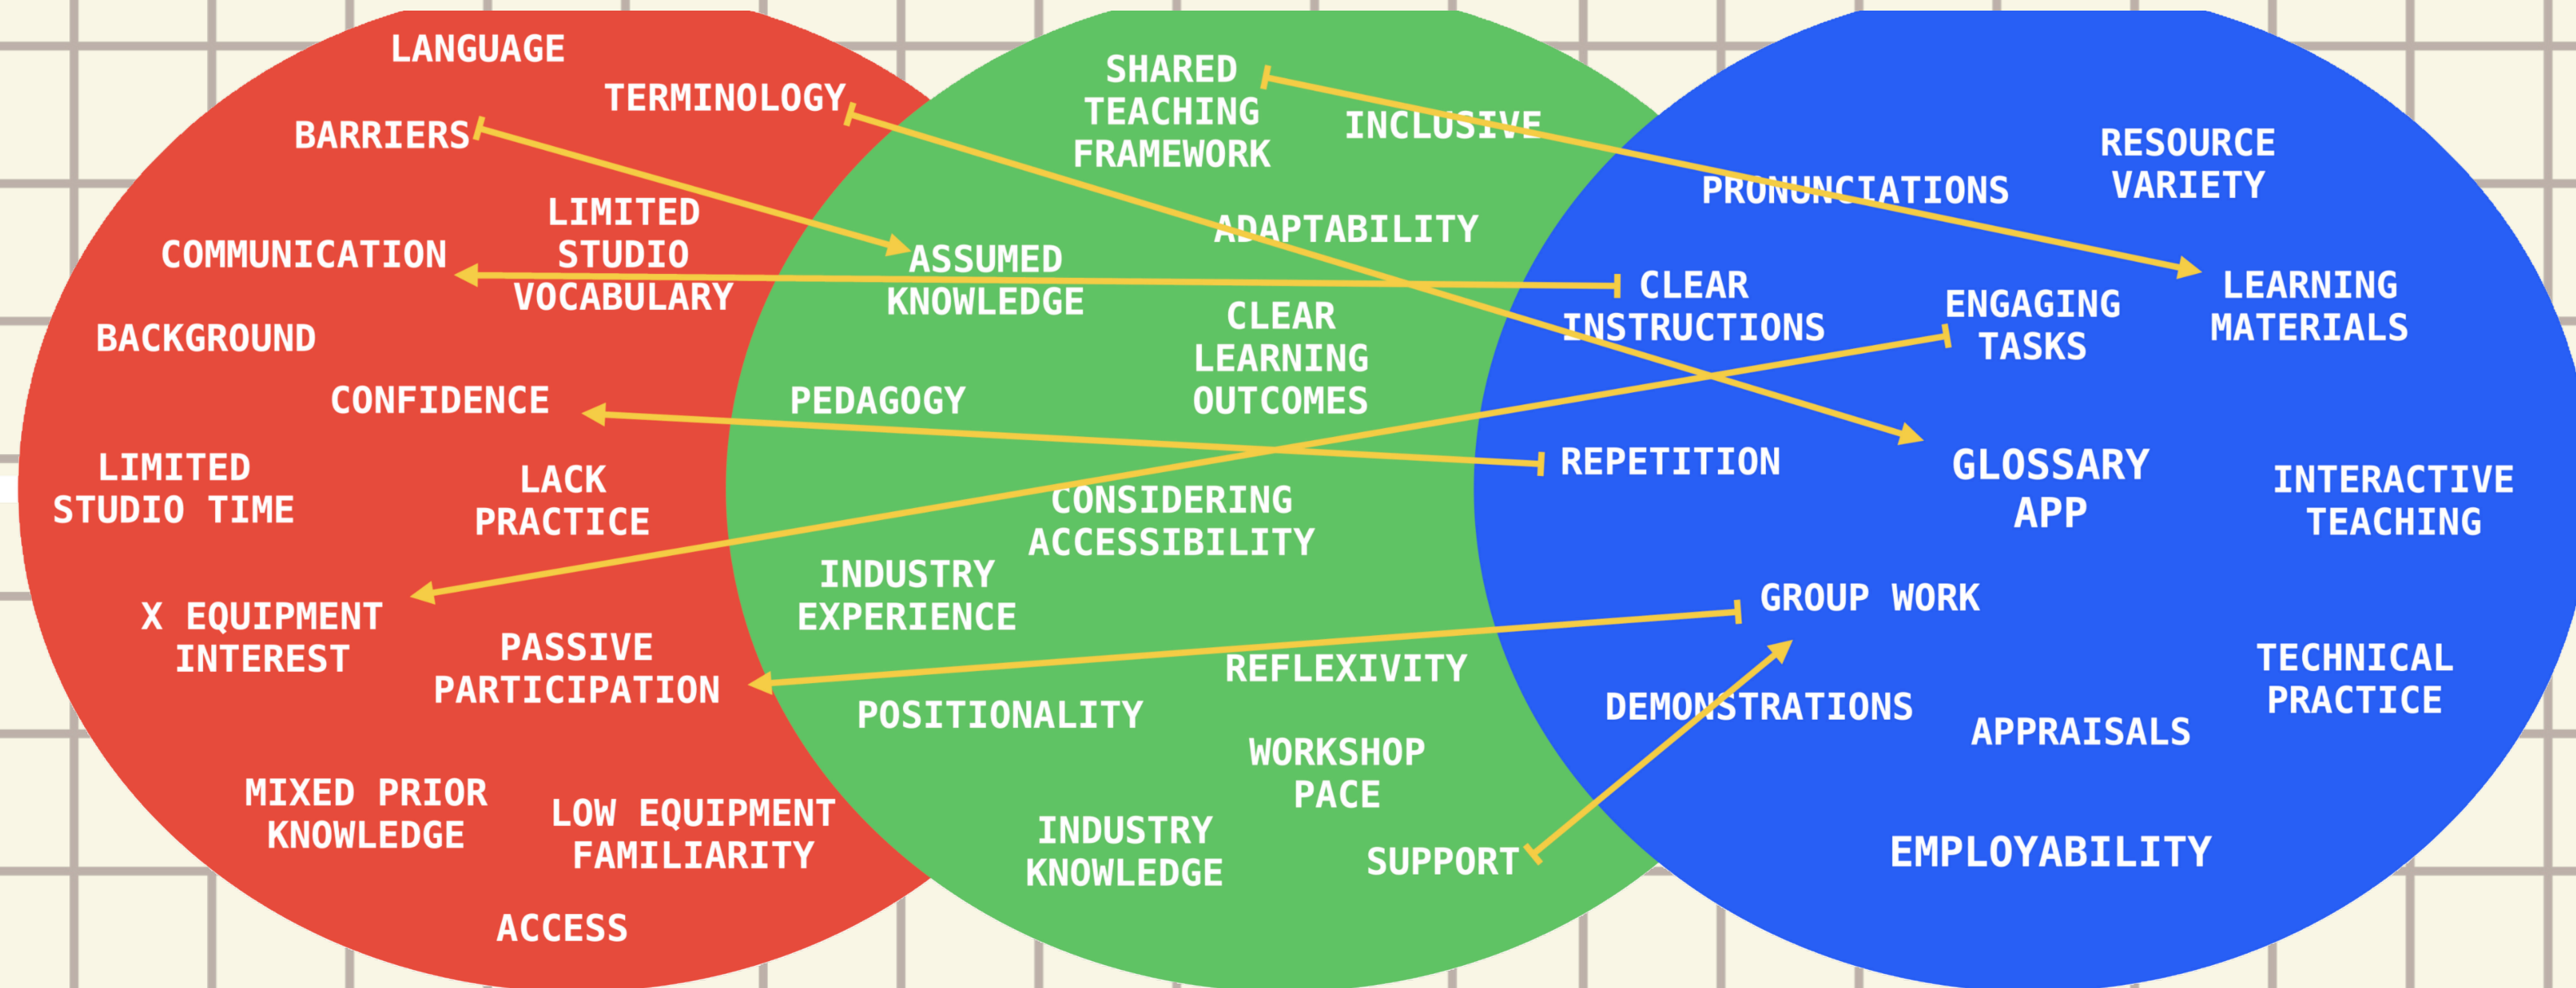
LANGUAGE
TERMINOLOGY
BARRIERS
LIMITED STUDIO VOCABULARY
COMMUNICATION
BACKGROUND
CONFIDENCE
LIMITED STUDIO TIME
LACK PRACTICE
X EQUIPMENT INTEREST
PASSIVE PARTICIPATION
MIXED PRIOR KNOWLEDGE
LOW EQUIPMENT FAMILIARITY
ACCESS

SHARED TEACHING FRAMEWORK
INCLUSIVE
ADAPTABILITY
ASSUMED KNOWLEDGE
CLEAR LEARNING OUTCOMES
PEDAGOGY
CONSIDERING ACCESSIBILITY
INDUSTRY EXPERIENCE
REFLEXIVITY
POSITIONALITY
WORKSHOP PACE
INDUSTRY KNOWLEDGE
SUPPORT

RESOURCE VARIETY
PRONUNCIATIONS
CLEAR INSTRUCTIONS
ENGAGING TASKS
LEARNING MATERIALS
REPETITION
GLOSSARY APP
INTERACTIVE TEACHING
GROUP WORK
TECHNICAL PRACTICE
DEMONSTRATIONS
APPRAISALS
EMPLOYABILITY